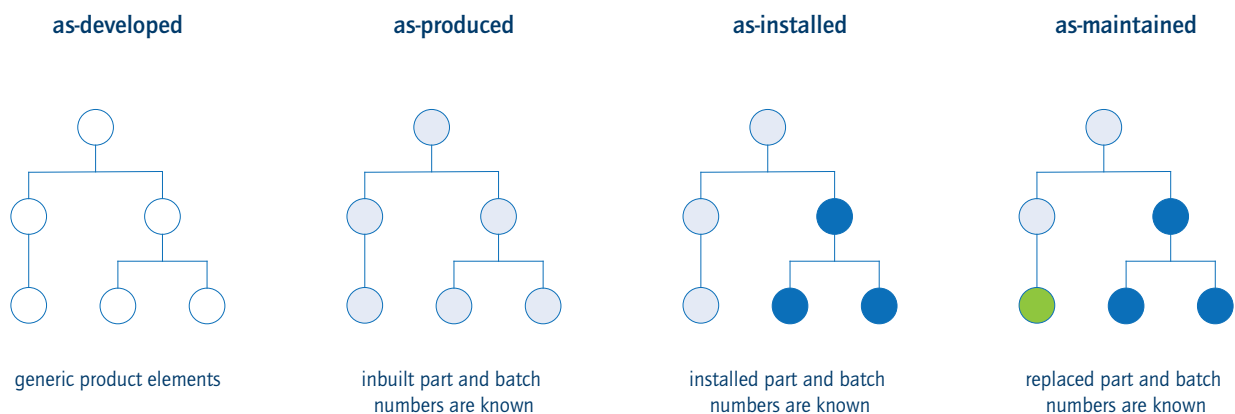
as-developed

as-produced

as-installed

as-maintained

generic product elements

inbuilt part and batch numbers are known

installed part and batch numbers are known

replaced part and batch numbers are known